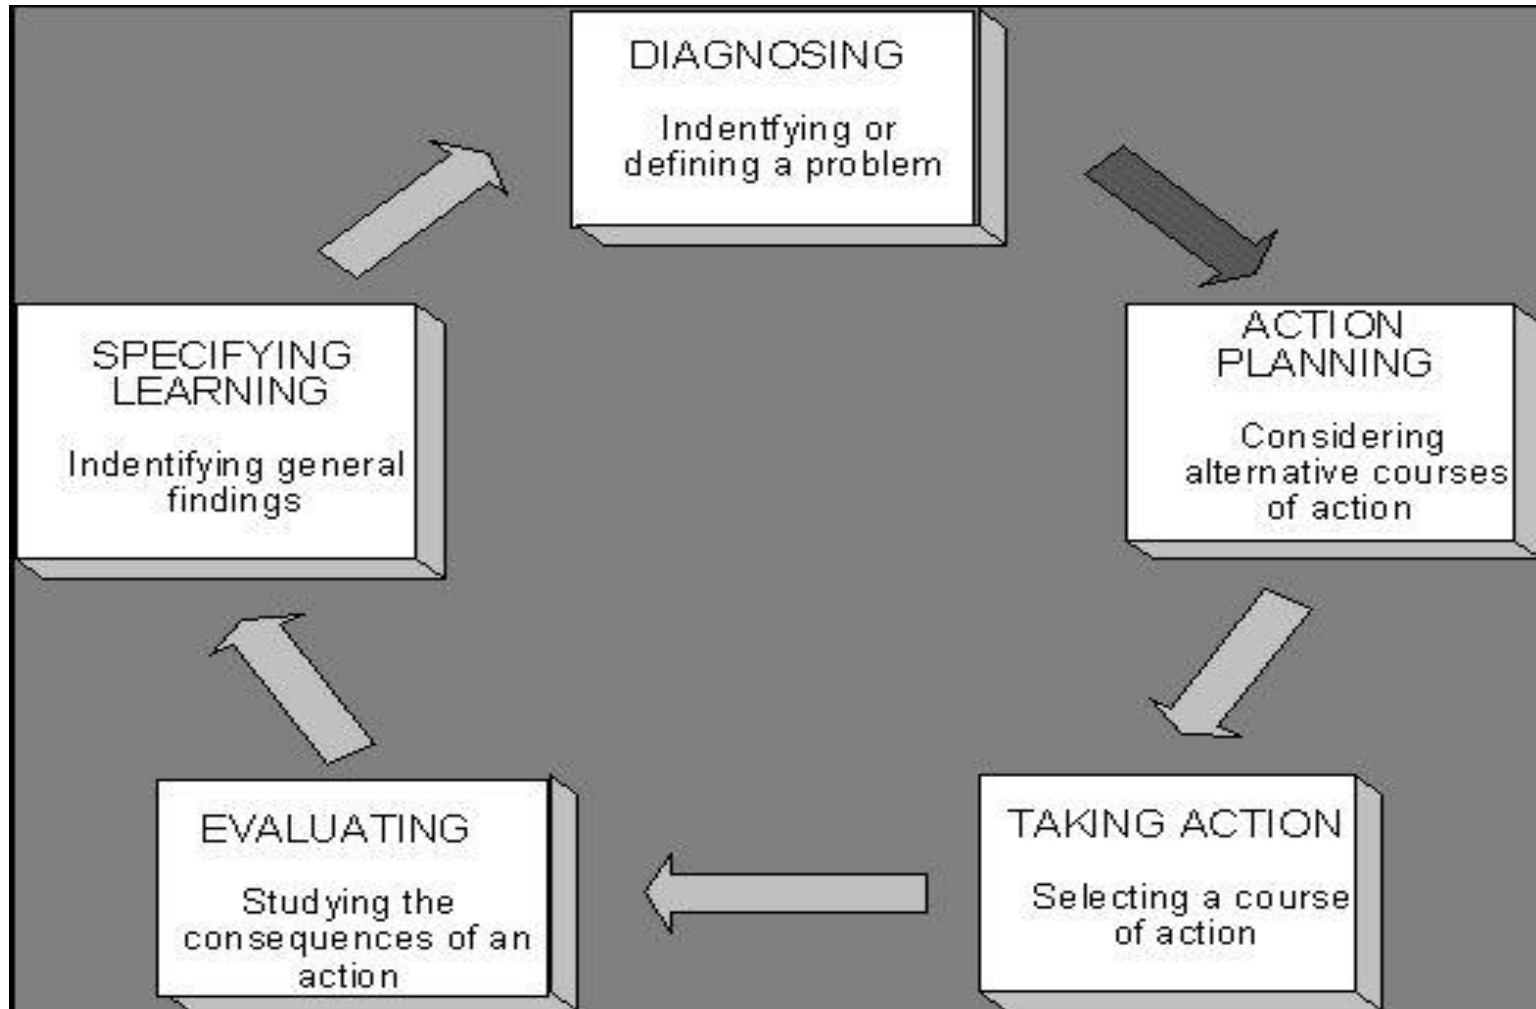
DIAGNOSING

Indentfying or defining a problem

ACTION PLANNING

Considering alternative courses of action

TAKING ACTION

Selecting a course of action

EVALUATING

Studying the consequences of an action

SPECIFYING LEARNING

Indentifying general findings